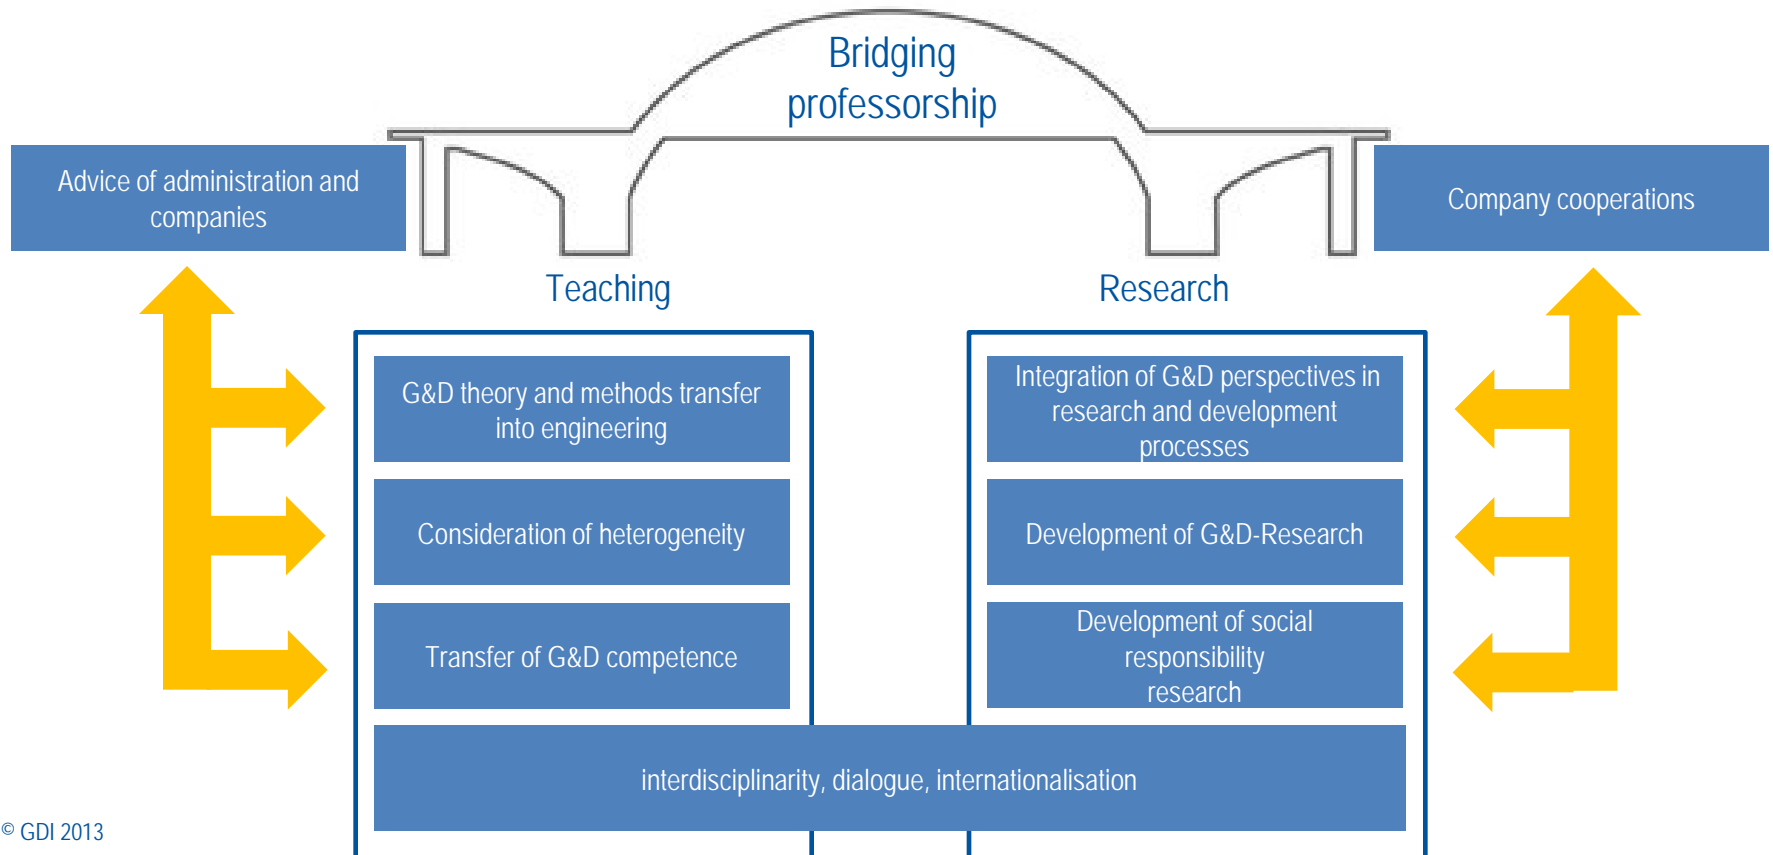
Bridging professorship

Advice of administration and companies

Company cooperations

Teaching

Research

G&D theory and methods transfer into engineering

Consideration of heterogeneity

Transfer of G&D competence

Integration of G&D perspectives in research and development processes

Development of G&D-Research

Development of social responsibility research

interdisciplinarity, dialogue, internationalisation

© GDI 2013